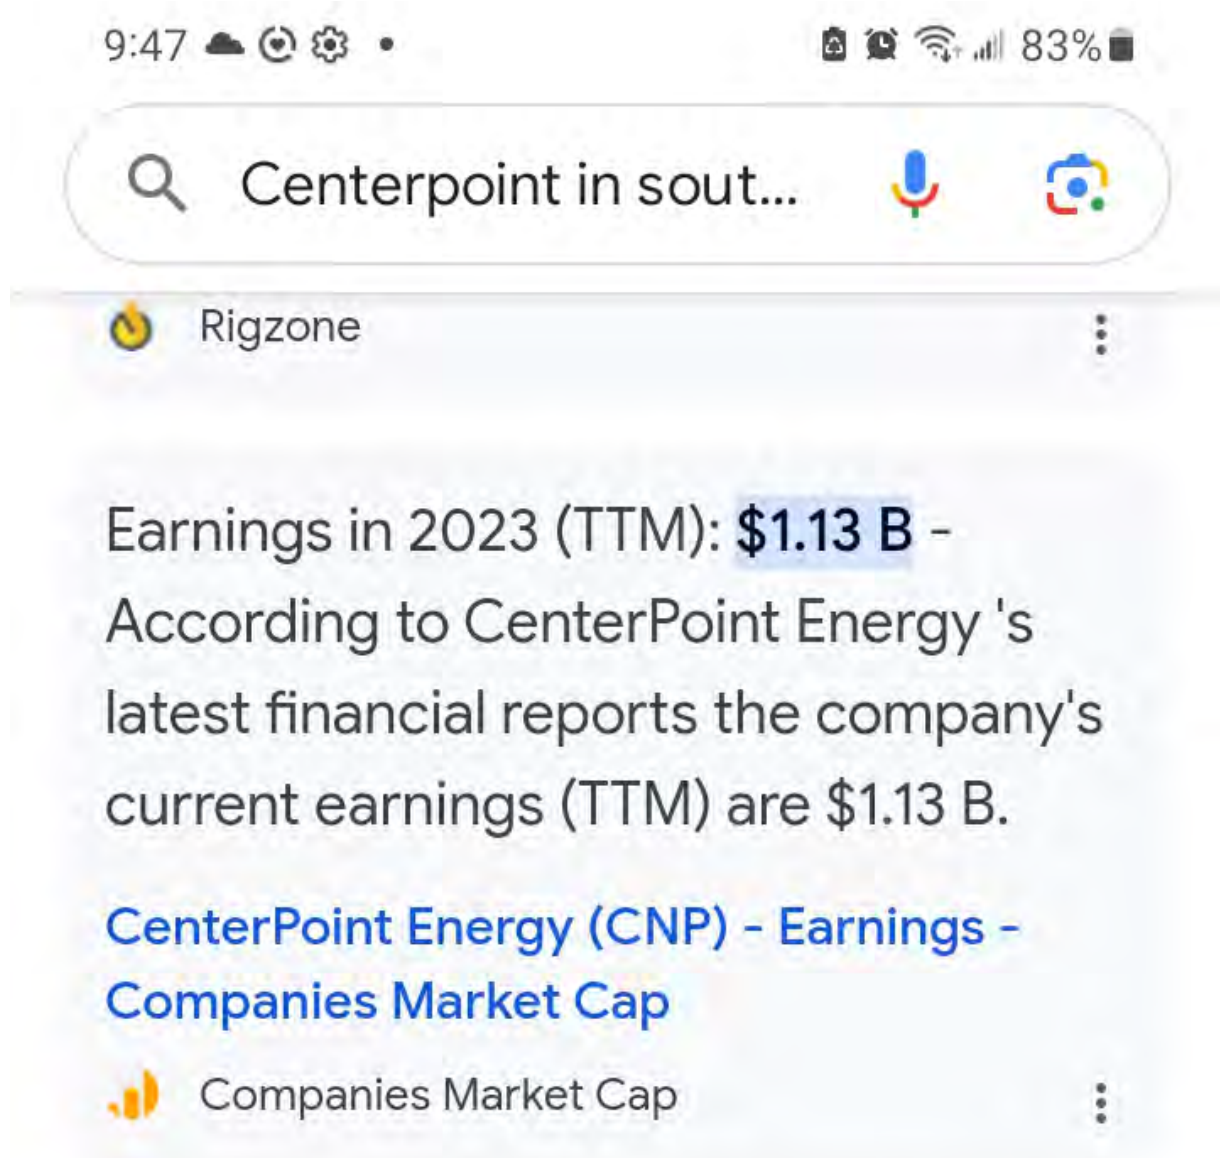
9:47 • 83%

Centerpoint in sout...

Rigzone

Earnings in 2023 (TTM): $1.13 B - According to CenterPoint Energy 's latest financial reports the company's current earnings (TTM) are $1.13 B.

CenterPoint Energy (CNP) - Earnings - Companies Market Cap

Companies Market Cap